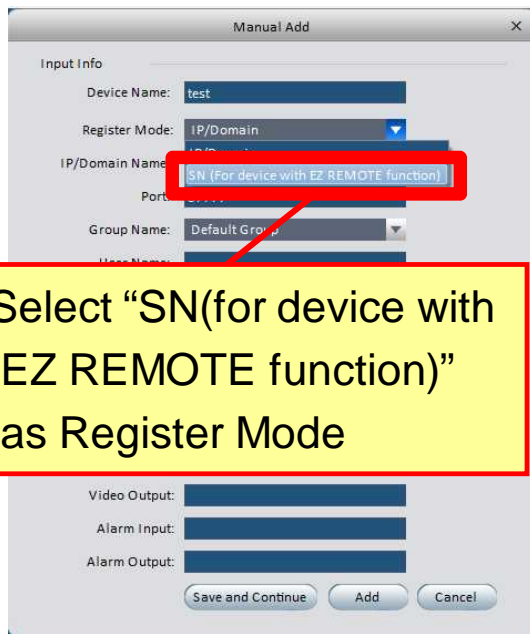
Manual Add ×

Input Info

Device Name: test

Register Mode: IP/Domain

IP/Domain Name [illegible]

SN (For device with EZ REMOTE function)

Port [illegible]

Group Name: Default Group

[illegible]

Select "SN(for device with EZ REMOTE function)" as Register Mode

Video Output:

Alarm Input:

Alarm Output:

Save and Continue Add Cancel